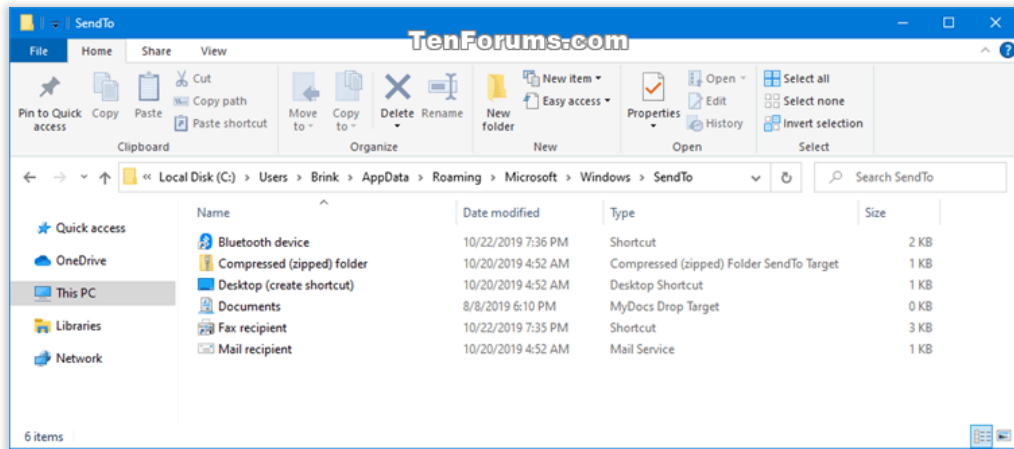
SendTo

TenForums.com

File Home Share View

Pin to Quick access Copy Paste Cut Copy path Paste shortcut
Clipboard

Move to Copy to Delete Rename
Organize

New folder New item Easy access
New

Properties Open Edit History
Open

Select all Select none Invert selection
Select

« Local Disk (C:) > Users > Brink > AppData > Roaming > Microsoft > Windows > SendTo

Search SendTo

Quick access
OneDrive
This PC
Libraries
Network

| Name | Date modified | Type | Size |
|---|---|---|---|
| Bluetooth device | 10/22/2019 7:36 PM | Shortcut | 2 KB |
| Compressed (zipped) folder | 10/20/2019 4:52 AM | Compressed (zipped) Folder SendTo Target | 1 KB |
| Desktop (create shortcut) | 10/20/2019 4:52 AM | Desktop Shortcut | 1 KB |
| Documents | 8/8/2019 6:10 PM | MyDocs Drop Target | 0 KB |
| Fax recipient | 10/22/2019 7:35 PM | Shortcut | 3 KB |
| Mail recipient | 10/20/2019 4:52 AM | Mail Service | 1 KB |

6 items